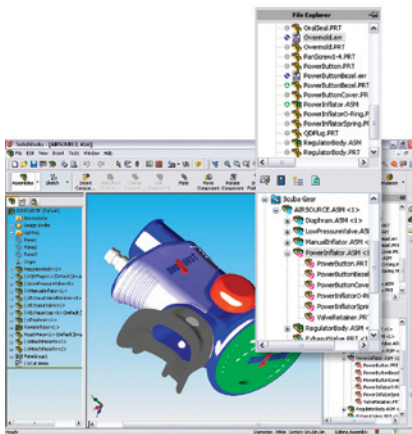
File Explorer

OralSeal.PRT
Overmold.err
Overmold.PRT
PanScrew0-4.PRT
PowerButton.PRT
PowerButtonBezel.err
PowerButtonBezel.PRT
PowerButtonCover.PR
PowerInflator.ASM
PowerInflator.ASM
PowerInflatorO-Ring.P
PowerInflatorSpring.PR
QDPlug.PRT
RegulatorBody.ASM
RegulatorBody.PRT

SolidWorks - [AIRSOURCE.ASM]

File Edit View Insert Tools Window Help

Scuba Gear
AIRSOURCE.ASM <1>
Diaphram.ASM <1>
LowPressureValve.ASM
ManualInflator.ASM <1>
PowerInflator.ASM <1>
PowerButton.PRT
PowerButtonBezel
PowerButtonCove
PowerInflatorO-Ri
PowerInflatorSpri
ValveRetainer.PR
RegulatorBody.ASM <
ExhaustValve.PRT

AIRSOURCE